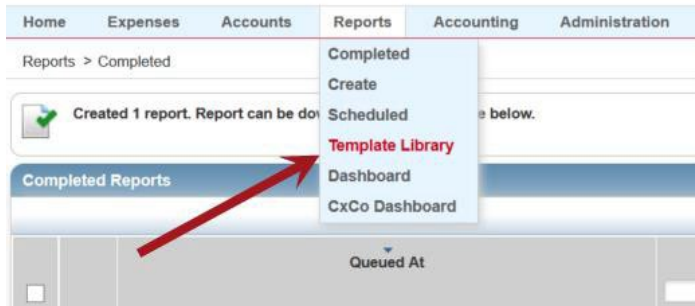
Home Expenses Accounts Reports Accounting Administration

Reports > Completed

Completed
Create
Scheduled
Template Library
Dashboard
CxCo Dashboard

Created 1 report. Report can be do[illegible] e below.

Completed Reports

Queued At